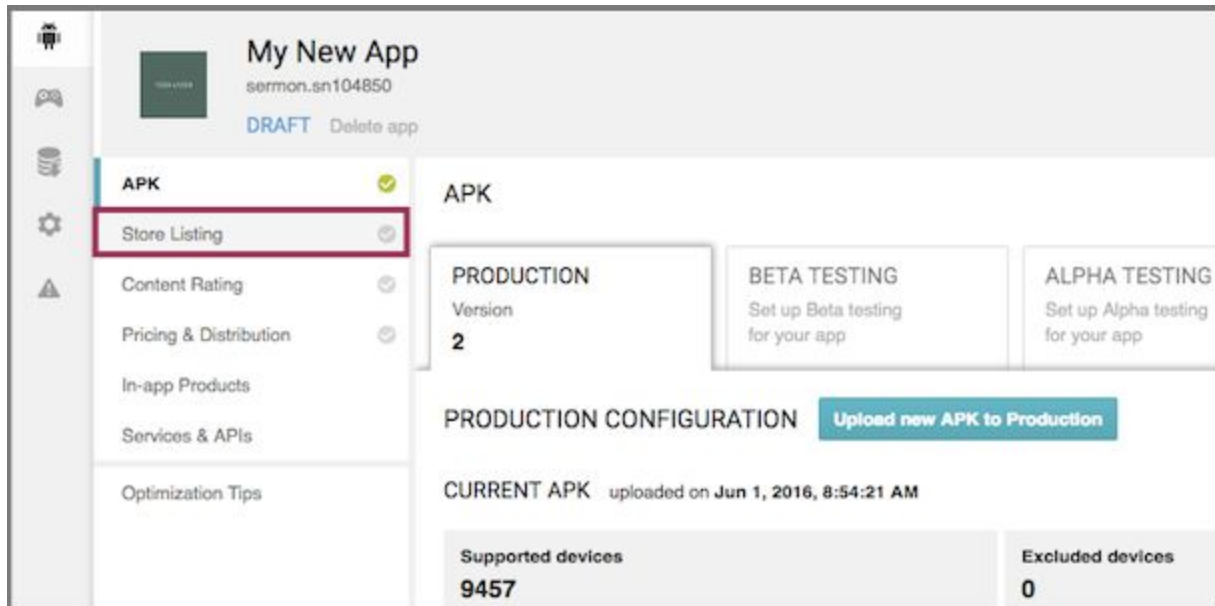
My New App
sermon.sn104850
DRAFT Delete app

APK
Store Listing
Content Rating
Pricing & Distribution
In-app Products
Services & APIs
Optimization Tips

APK

PRODUCTION
Version
2

BETA TESTING
Set up Beta testing for your app

ALPHA TESTING
Set up Alpha testing for your app

PRODUCTION CONFIGURATION
Upload new APK to Production

CURRENT APK uploaded on Jun 1, 2016, 8:54:21 AM

Supported devices
9457

Excluded devices
0